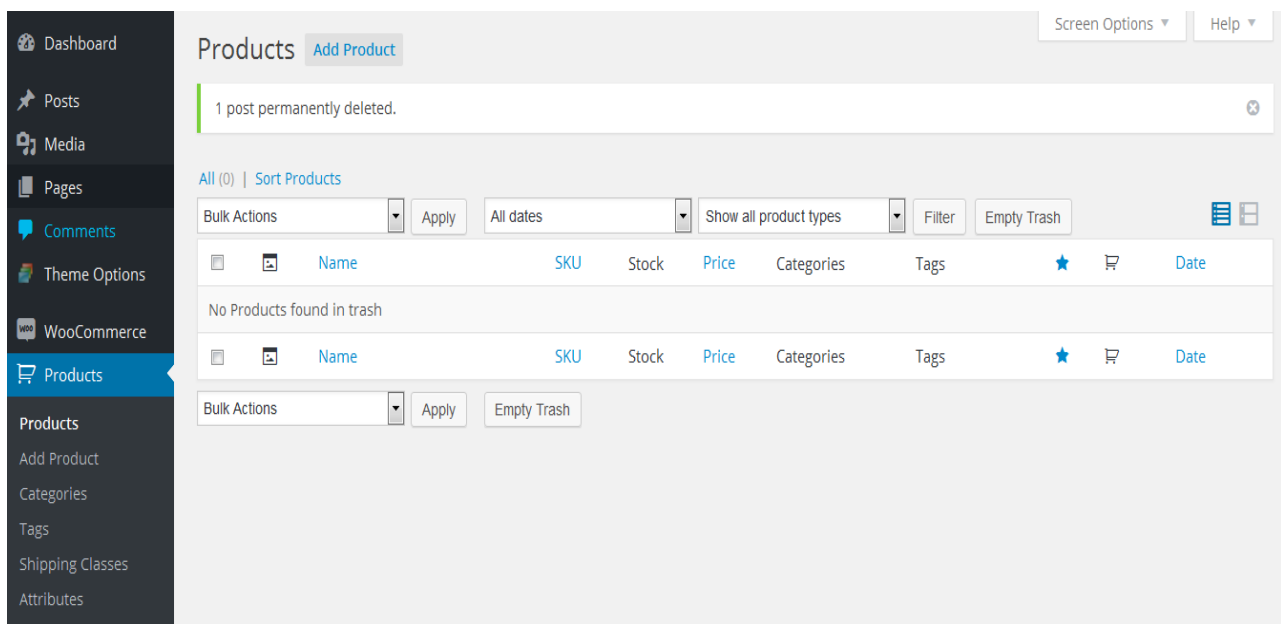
Dashboard

Posts

Media

Pages

Comments

Theme Options

WooCommerce

Products

Products

Add Product

Categories

Tags

Shipping Classes

Attributes

Screen Options ▼

Help ▼

Products Add Product

1 post permanently deleted.

All (0) | Sort Products

Bulk Actions Apply All dates Show all product types Filter Empty Trash

| | | Name | SKU | Stock | Price | Categories | Tags | | | Date |
|---|---|---|---|---|---|---|---|---|---|---|
| No Products found in trash | | | | | | | | | | |
| | | Name | SKU | Stock | Price | Categories | Tags | | | Date |

Bulk Actions Apply Empty Trash